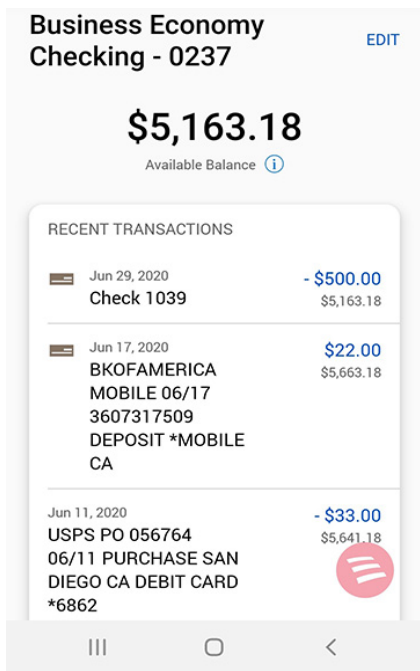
Business Economy Checking - 0237

EDIT

$5,163.18

Available Balance

RECENT TRANSACTIONS

Jun 29, 2020
Check 1039
- $500.00
$5,163.18

Jun 17, 2020
BKOFAMERICA MOBILE 06/17 3607317509 DEPOSIT *MOBILE CA
$22.00
$5,663.18

Jun 11, 2020
USPS PO 056764 06/11 PURCHASE SAN DIEGO CA DEBIT CARD *6862
- $33.00
$5,641.18